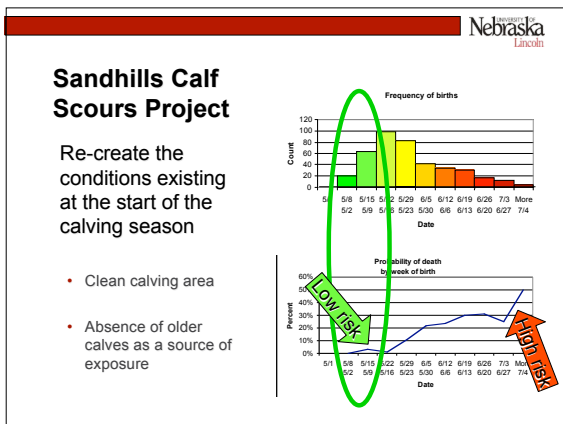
UNIVERSITY OF Nebraska Lincoln

Sandhills Calf Scours Project

Re-create the conditions existing at the start of the calving season

- Clean calving area
- Absence of older calves as a source of exposure

Frequency of births

Count

120
100
80
60
40
20
0

5/ 5/8 5/15 5/22 5/29 6/5 6/12 6/19 6/26 7/3 More
5/2 5/9 5/16 5/23 5/30 6/6 6/13 6/20 6/27 7/4

Date

Probability of death by week of birth

Percent

60%
50%
40%
30%
20%
10%
0%

5/1 5/8 5/15 5/22 5/29 6/5 6/12 6/19 6/26 7/3 More
5/2 5/9 5/16 5/23 5/30 6/6 6/13 6/20 6/27 7/4

Date

Low risk

High risk